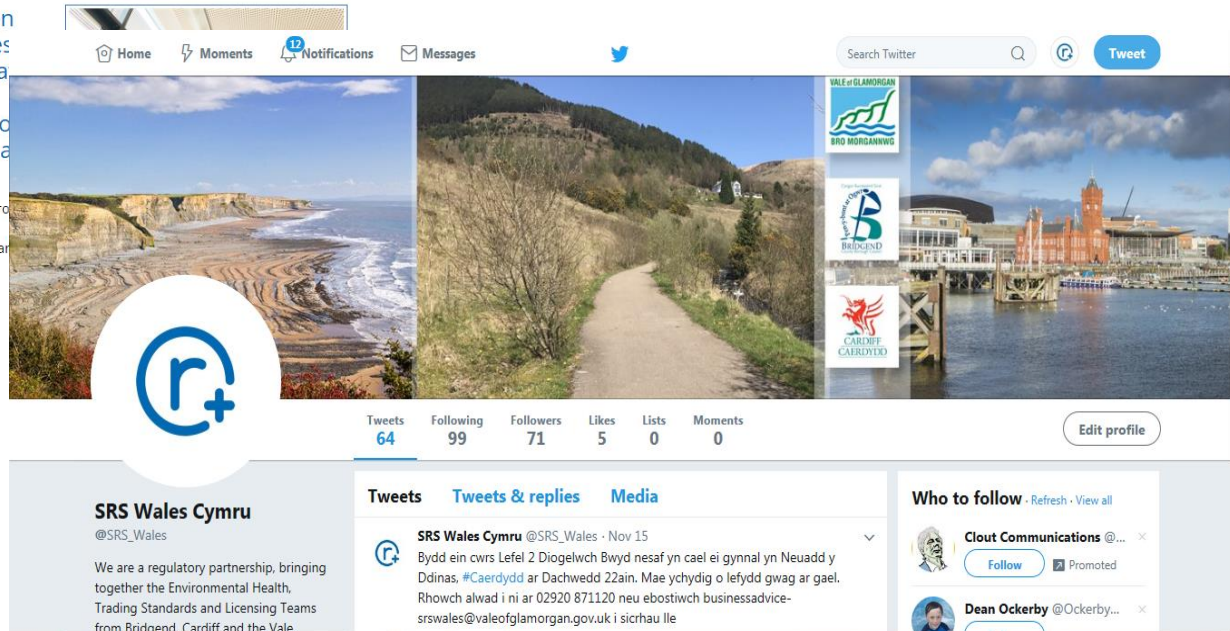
Home Moments 12 Notifications Messages

Search Twitter

Tweet

VALE of GLAMORGAN
BRO MORGANNWG

BRIDGEND

CARDIFF
CAERDYDD

Tweets 64 Following 99 Followers 71 Likes 5 Lists 0 Moments 0

Edit profile

SRS Wales Cymru
@SRS_Wales

We are a regulatory partnership, bringing together the Environmental Health, Trading Standards and Licensing Teams from Bridgend, Cardiff and the Vale

Tweets Tweets & replies Media

SRS Wales Cymru @SRS_Wales · Nov 15
Bydd ein cwrs Lefel 2 Diogelwch Bwyd nesaf yn cael ei gynnal yn Neuadd y Ddinas, #Caerdydd ar Dachwedd 22ain. Mae ychydig o lefydd gwag ar gael. Rhowch alwad i ni ar 02920 871120 neu ebostiwch businessadvice-srswales@valeofglamorgan.gov.uk i sicrhau lle

Who to follow · Refresh · View all

Clout Communications @...
Follow
Promoted

Dean Ockerby @Ockerby...